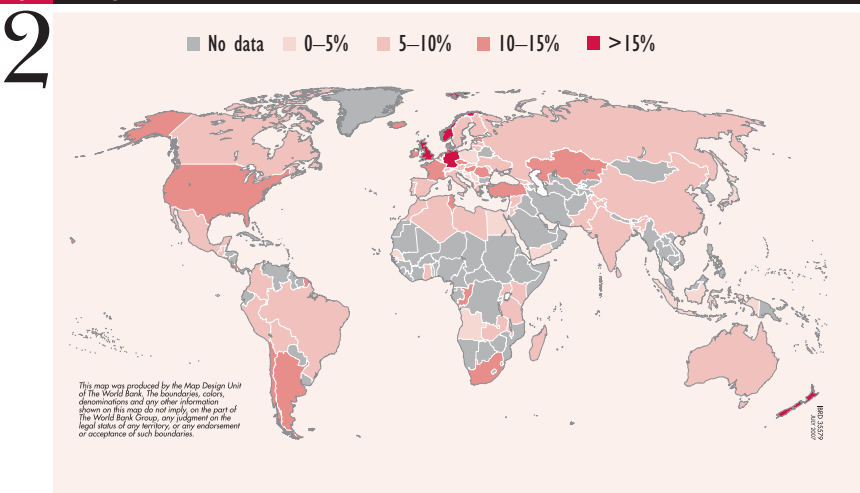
2

No data 0–5% 5–10% 10–15% >15%

This map was produced by the Map Design Unit of The World Bank. The boundaries, colors, denominations and any other information shown on this map do not imply, on the part of The World Bank Group, any judgment on the legal status of any territory, or any endorsement or acceptance of such boundaries.

IBRD 35579
JULY 2007